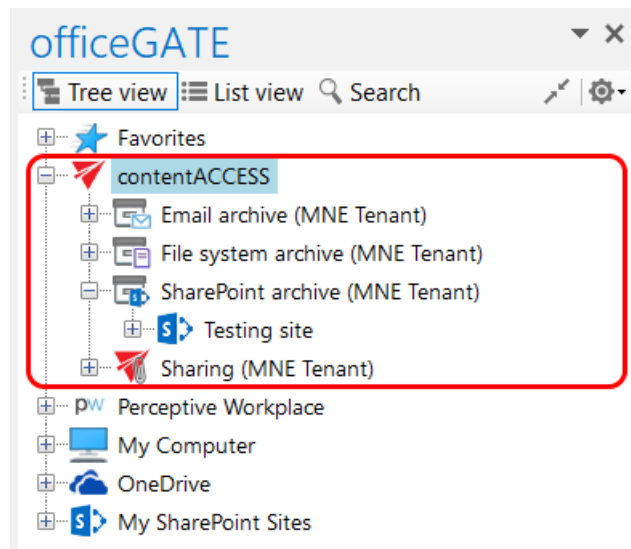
officeGATE

Tree view
List view
Search

Favorites
contentACCESS
Email archive (MNE Tenant)
File system archive (MNE Tenant)
SharePoint archive (MNE Tenant)
Testing site
Sharing (MNE Tenant)
Perceptive Workplace
My Computer
OneDrive
My SharePoint Sites